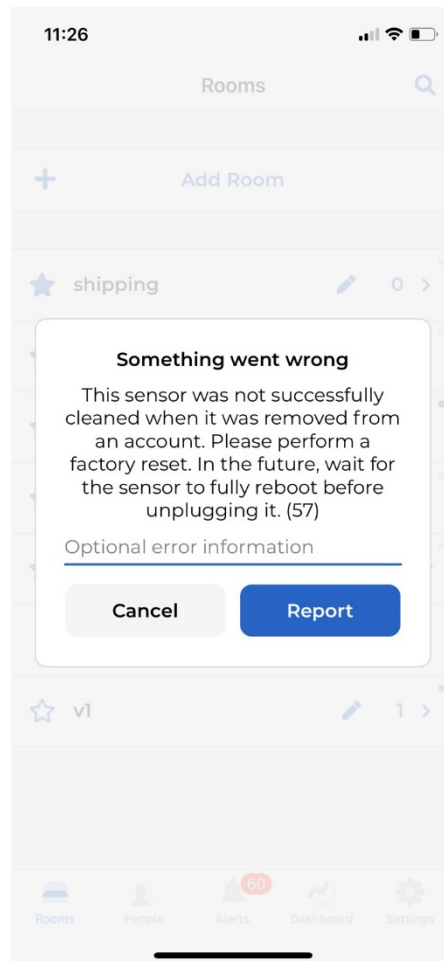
11:26

Rooms

Add Room

shipping

0

Something went wrong

This sensor was not successfully cleaned when it was removed from an account. Please perform a factory reset. In the future, wait for the sensor to fully reboot before unplugging it. (57)

Optional error information

Cancel

Report

v1

1

60

Rooms

People

Alerts

Dashboard

Settings